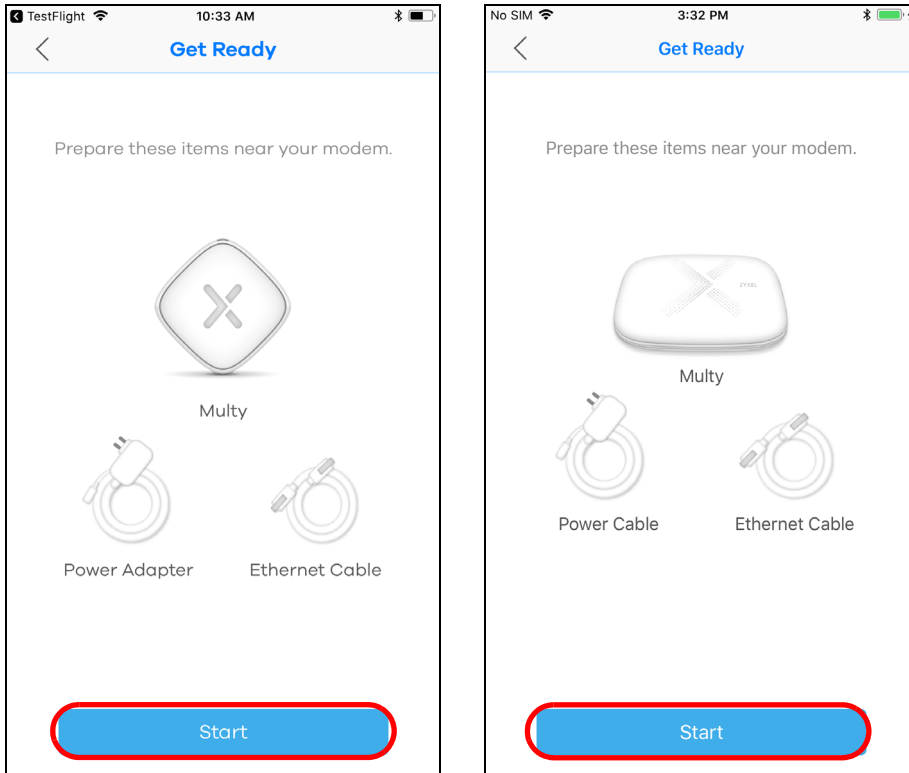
TestFlight 10:33 AM

Get Ready

Prepare these items near your modem.

Multy

Power Adapter

Ethernet Cable

Start

No SIM 3:32 PM

Get Ready

Prepare these items near your modem.

ZYXEL

Multy

Power Cable

Ethernet Cable

Start